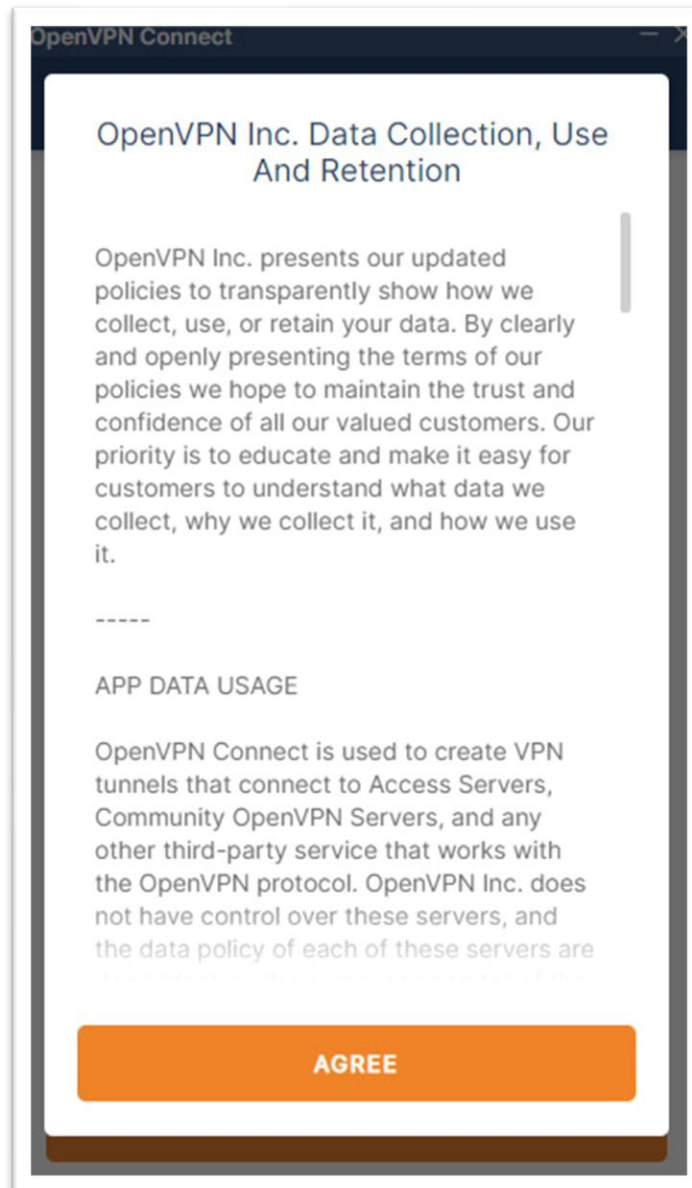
OpenVPN Connect

OpenVPN Inc. Data Collection, Use And Retention

OpenVPN Inc. presents our updated policies to transparently show how we collect, use, or retain your data. By clearly and openly presenting the terms of our policies we hope to maintain the trust and confidence of all our valued customers. Our priority is to educate and make it easy for customers to understand what data we collect, why we collect it, and how we use it.

-----

APP DATA USAGE

OpenVPN Connect is used to create VPN tunnels that connect to Access Servers, Community OpenVPN Servers, and any other third-party service that works with the OpenVPN protocol. OpenVPN Inc. does not have control over these servers, and the data policy of each of these servers are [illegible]

AGREE